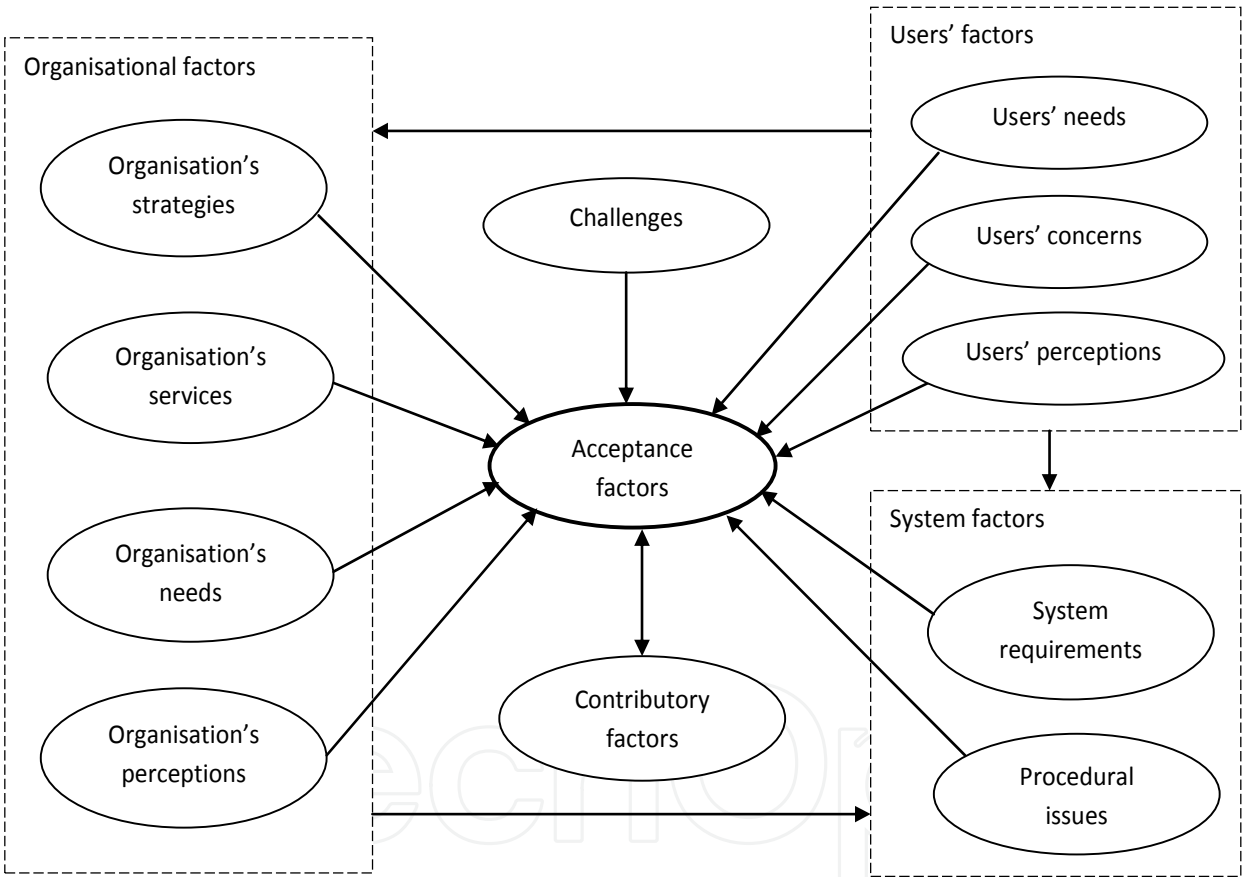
Organisational factors

Organisation's strategies

Organisation's services

Organisation's needs

Organisation's perceptions

Challenges

Acceptance factors

Contributory factors

Users' factors

Users' needs

Users' concerns

Users' perceptions

System factors

System requirements

Procedural issues